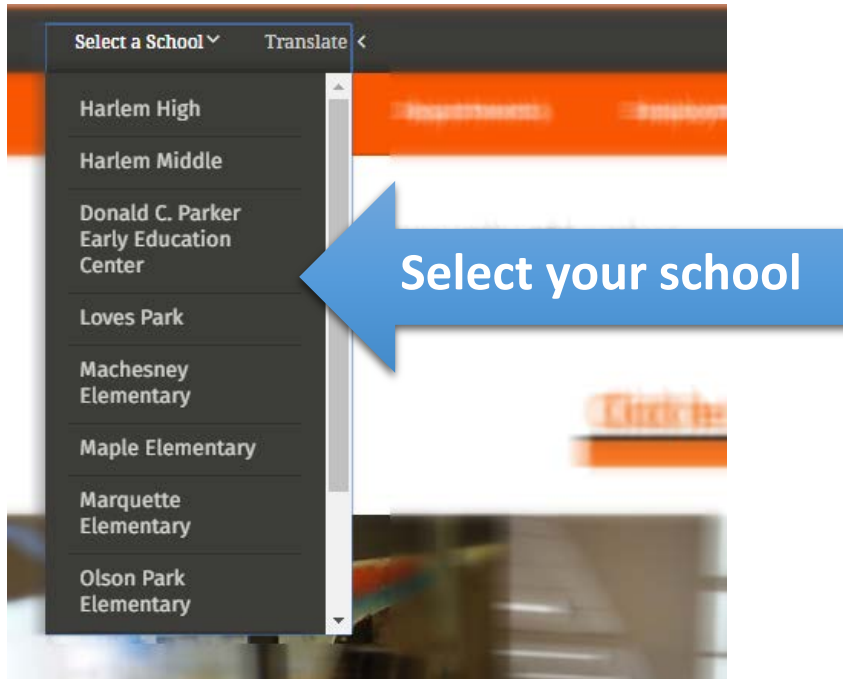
Select a School
Translate

Harlem High
Harlem Middle
Donald C. Parker Early Education Center
Loves Park
Machesney Elementary
Maple Elementary
Marquette Elementary
Olson Park Elementary

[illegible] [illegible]

Select your school

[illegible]